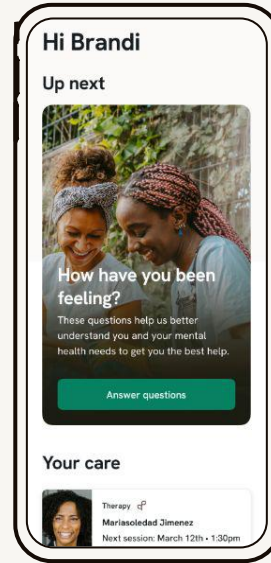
Hi Brandi

Up next

How have you been feeling?

These questions help us better understand you and your mental health needs to get you the best help.

Answer questions

Your care

Therapy

Mariasoledad Jimenez

Next session: March 12th • 1:30pm